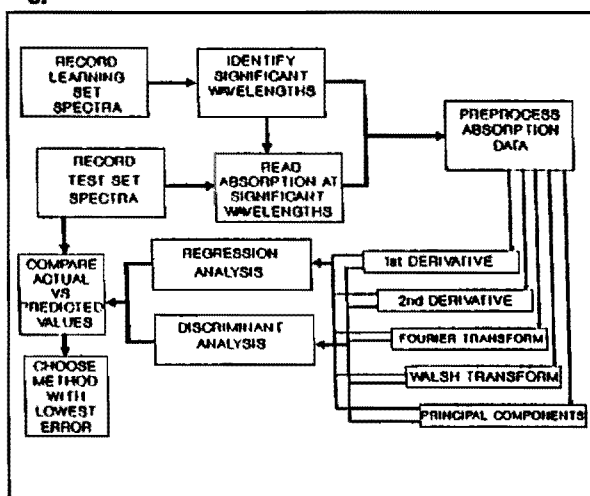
RECORD LEARNING SET SPECTRA

IDENTIFY SIGNIFICANT WAVELENGTHS

PREPROCESS ABSORPTION DATA

RECORD TEST SET SPECTRA

READ ABSORPTION AT SIGNIFICANT WAVELENGTHS

REGRESSION ANALYSIS

1st DERIVATIVE

COMPARE ACTUAL VS PREDICTED VALUES

2nd DERIVATIVE

DISCRIMINANT ANALYSIS

FOURIER TRANSFORM

CHOOSE METHOD WITH LOWEST ERROR

WALSH TRANSFORM

PRINCIPAL COMPONENTS